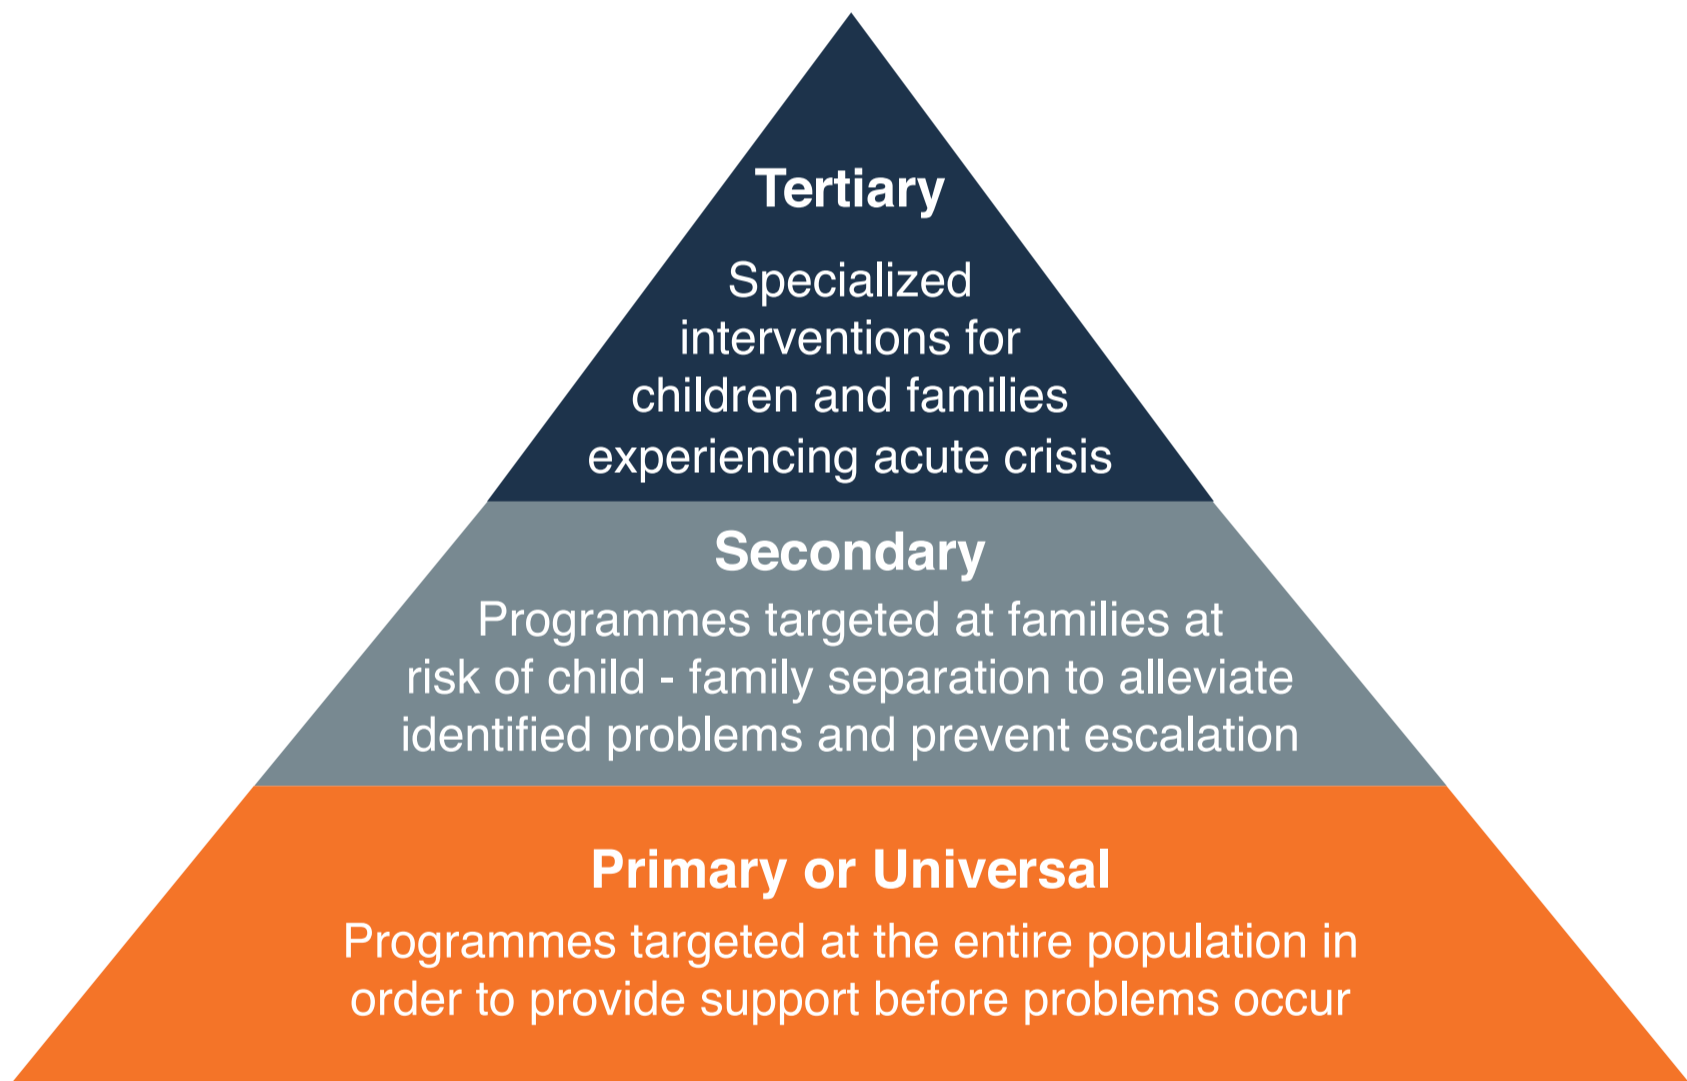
Tertiary

Specialized interventions for children and families experiencing acute crisis

Secondary

Programmes targeted at families at risk of child - family separation to alleviate identified problems and prevent escalation

Primary or Universal

Programmes targeted at the entire population in order to provide support before problems occur